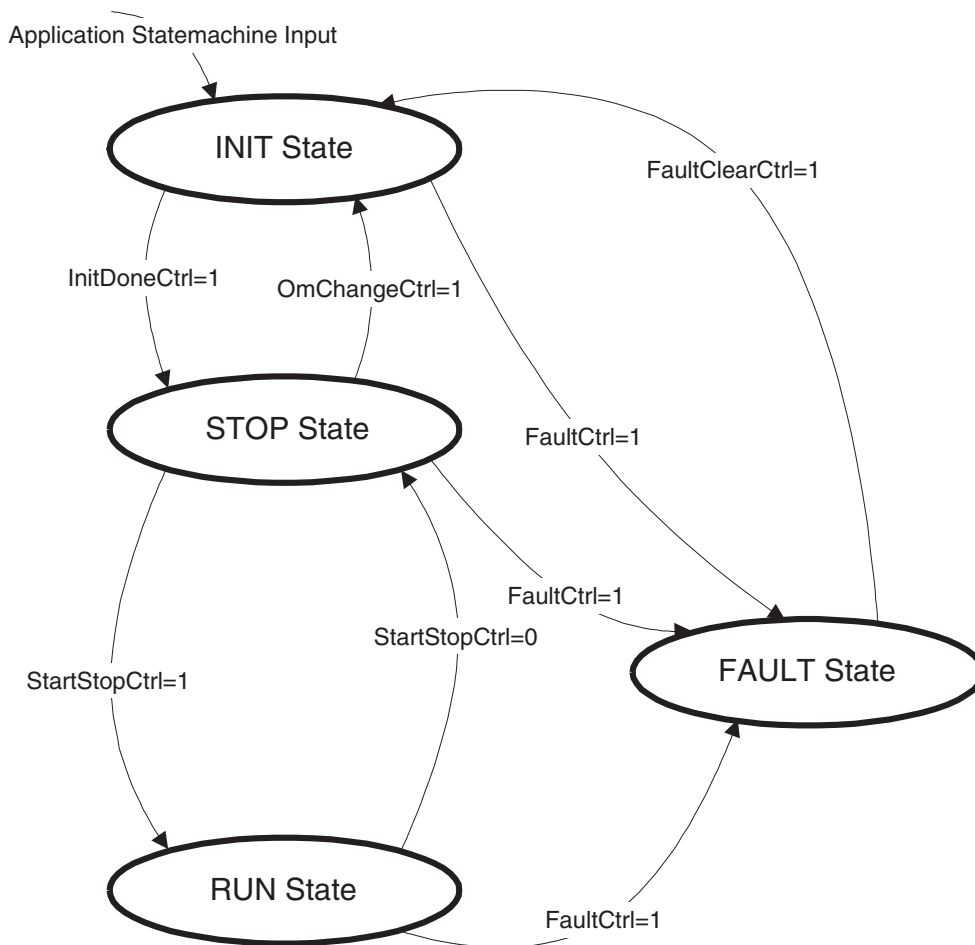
Application Statemachine Input

INIT State

FaultClearCtrl=1

InitDoneCtrl=1

OmChangeCtrl=1

STOP State

FaultCtrl=1

FaultCtrl=1

StartStopCtrl=0

FAULT State

StartStopCtrl=1

RUN State

FaultCtrl=1